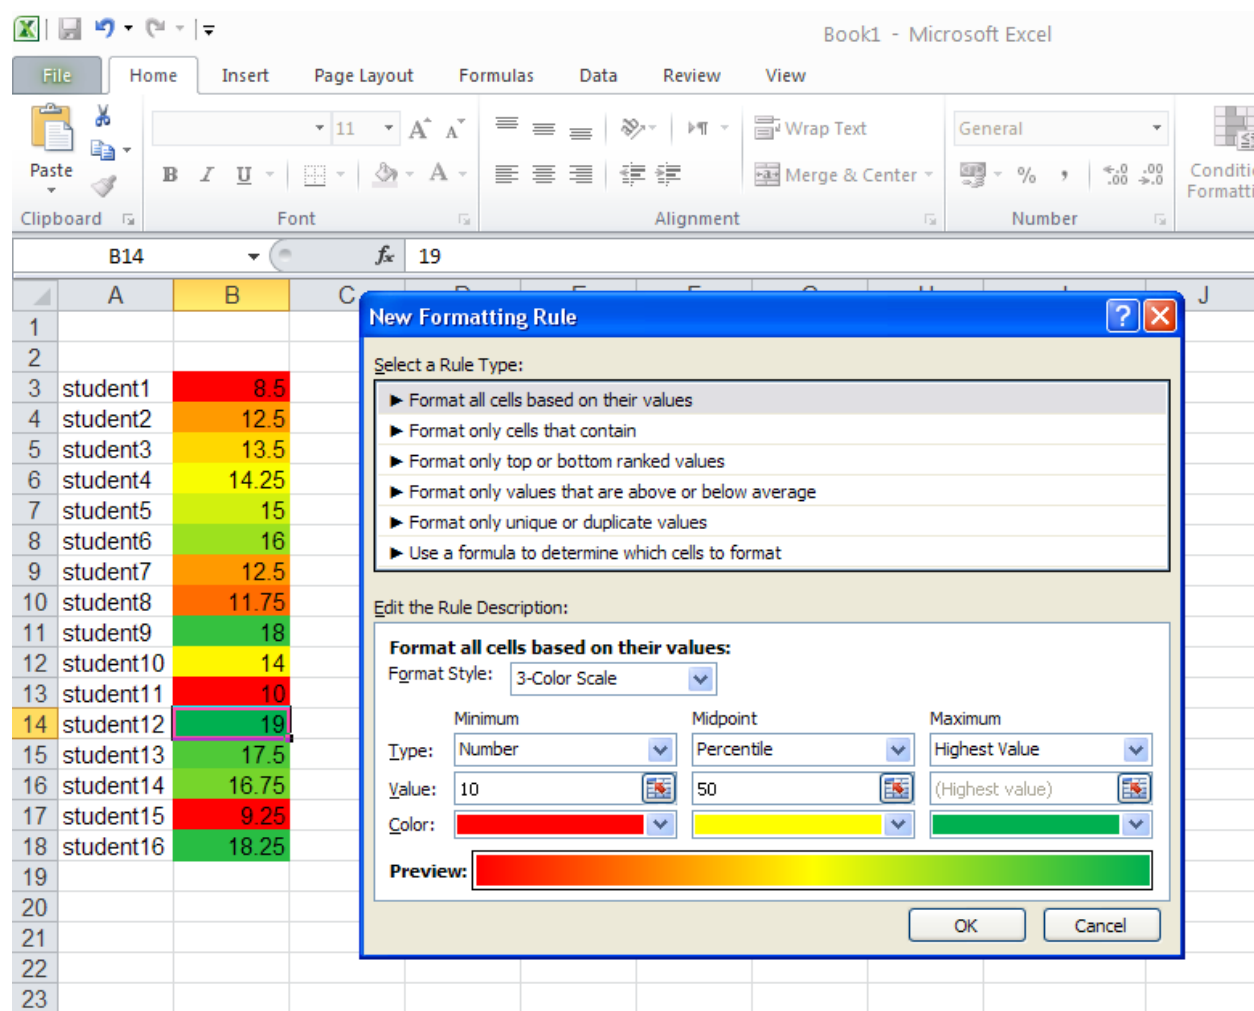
Book1 - Microsoft Excel

File | Home | Insert | Page Layout | Formulas | Data | Review | View

Paste
Clipboard
11
B I U
Font
Wrap Text
Merge & Center
Alignment
General
%
Number
Conditi Formatti

B14
$f_x$
19

| | A | B | C | J |
|---|---|---|---|---|
| 1 | | | | |
| 2 | | | | |
| 3 | student1 | 8.5 | | |
| 4 | student2 | 12.5 | | |
| 5 | student3 | 13.5 | | |
| 6 | student4 | 14.25 | | |
| 7 | student5 | 15 | | |
| 8 | student6 | 16 | | |
| 9 | student7 | 12.5 | | |
| 10 | student8 | 11.75 | | |
| 11 | student9 | 18 | | |
| 12 | student10 | 14 | | |
| 13 | student11 | 10 | | |
| 14 | student12 | 19 | | |
| 15 | student13 | 17.5 | | |
| 16 | student14 | 16.75 | | |
| 17 | student15 | 9.25 | | |
| 18 | student16 | 18.25 | | |
| 19 | | | | |
| 20 | | | | |
| 21 | | | | |
| 22 | | | | |
| 23 | | | | |

New Formatting Rule

Select a Rule Type:
► Format all cells based on their values
► Format only cells that contain
► Format only top or bottom ranked values
► Format only values that are above or below average
► Format only unique or duplicate values
► Use a formula to determine which cells to format

Edit the Rule Description:
Format all cells based on their values:
Format Style: 3-Color Scale

| | Minimum | Midpoint | Maximum |
|---|---|---|---|
| Type: | Number | Percentile | Highest Value |
| Value: | 10 | 50 | (Highest value) |
| Color: | | | |

Preview:

OK | Cancel